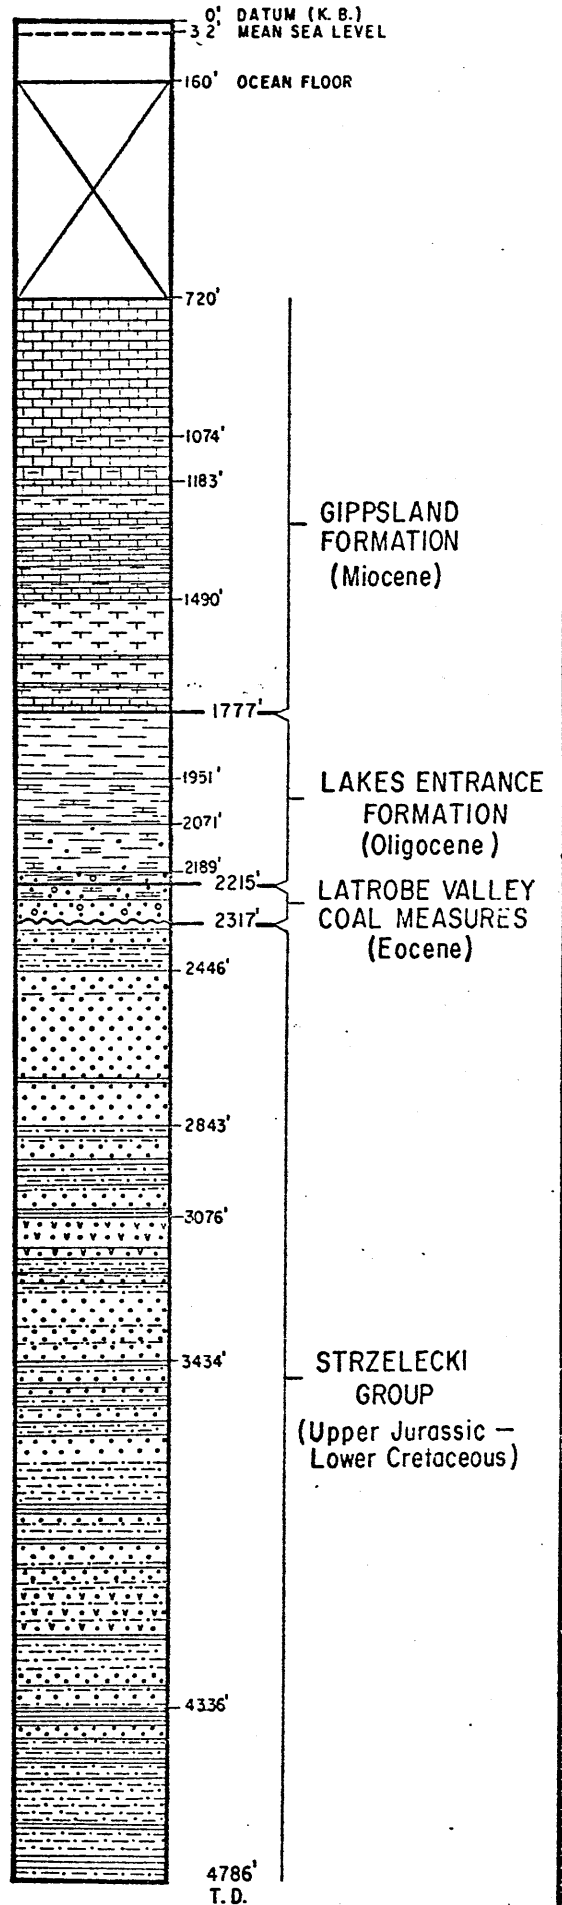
0' DATUM (K.B.)
32' MEAN SEA LEVEL
160' OCEAN FLOOR
720'
1074'
1183'
GIPPSLAND FORMATION (Miocene)
1490'
1777'
1951'
LAKES ENTRANCE FORMATION (Oligocene)
2071'
2189'
2215'
LATROBE VALLEY COAL MEASURES (Eocene)
2317'
2446'
2843'
3076'
3434'
STRZELECKI GROUP (Upper Jurassic — Lower Cretaceous)
4336'
4786'
T.D.